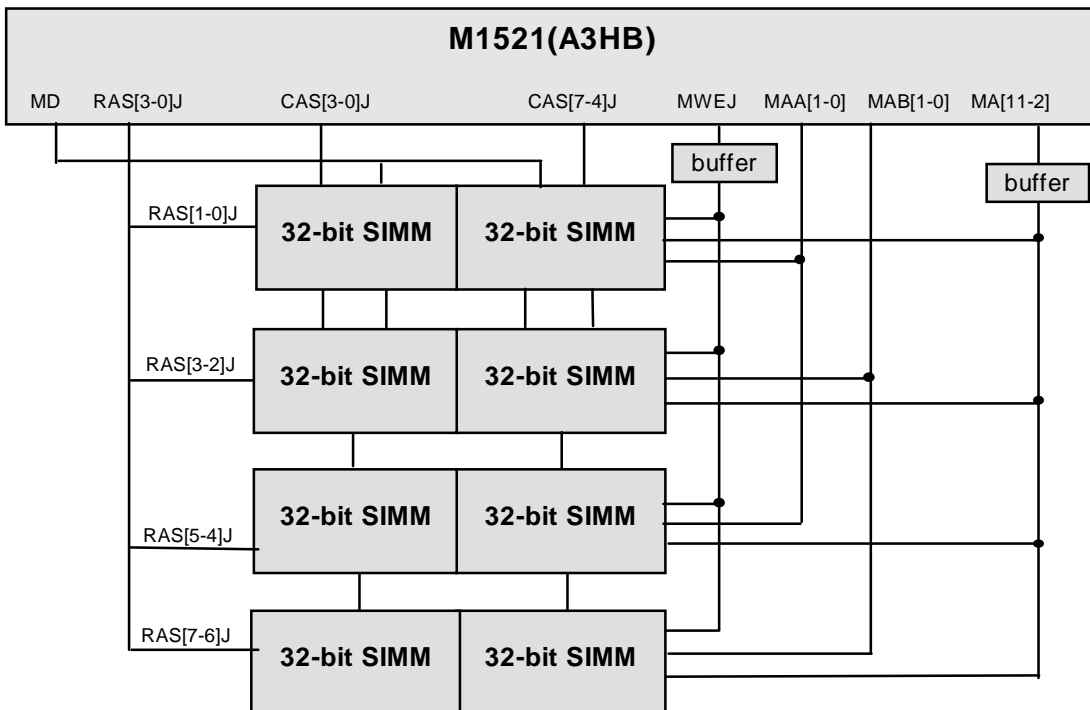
M1521(A3HB)

MD RAS[3-0]J CAS[3-0]J CAS[7-4]J MWEJ MAA[1-0] MAB[1-0] MA[11-2]

buffer

buffer

RAS[1-0]J
32-bit SIMM
32-bit SIMM

RAS[3-2]J
32-bit SIMM
32-bit SIMM

RAS[5-4]J
32-bit SIMM
32-bit SIMM

RAS[7-6]J
32-bit SIMM
32-bit SIMM